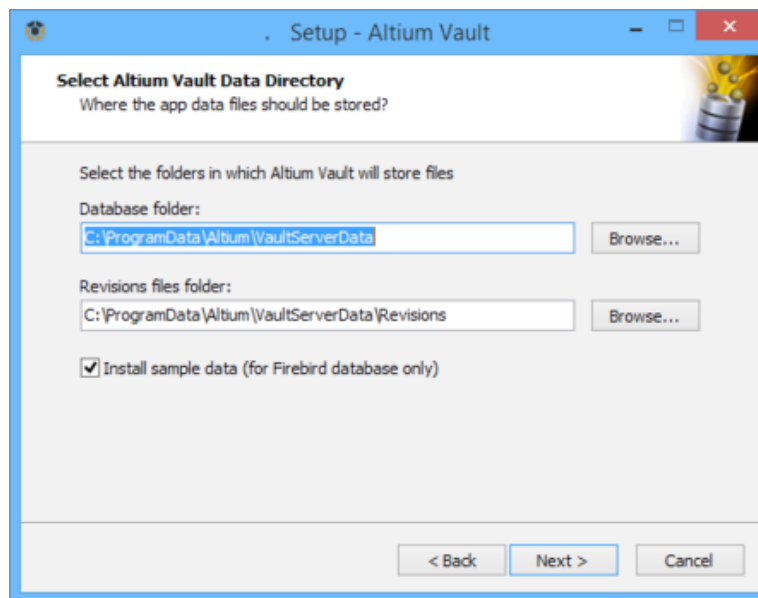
. Setup - Altium Vault

Select Altium Vault Data Directory
Where the app data files should be stored?

Select the folders in which Altium Vault will store files

Database folder:
C:\ProgramData\Altium\VaultServerData
Browse...

Revisions files folder:
C:\ProgramData\Altium\VaultServerData\Revisions
Browse...

Install sample data (for Firebird database only)

< Back
Next >
Cancel